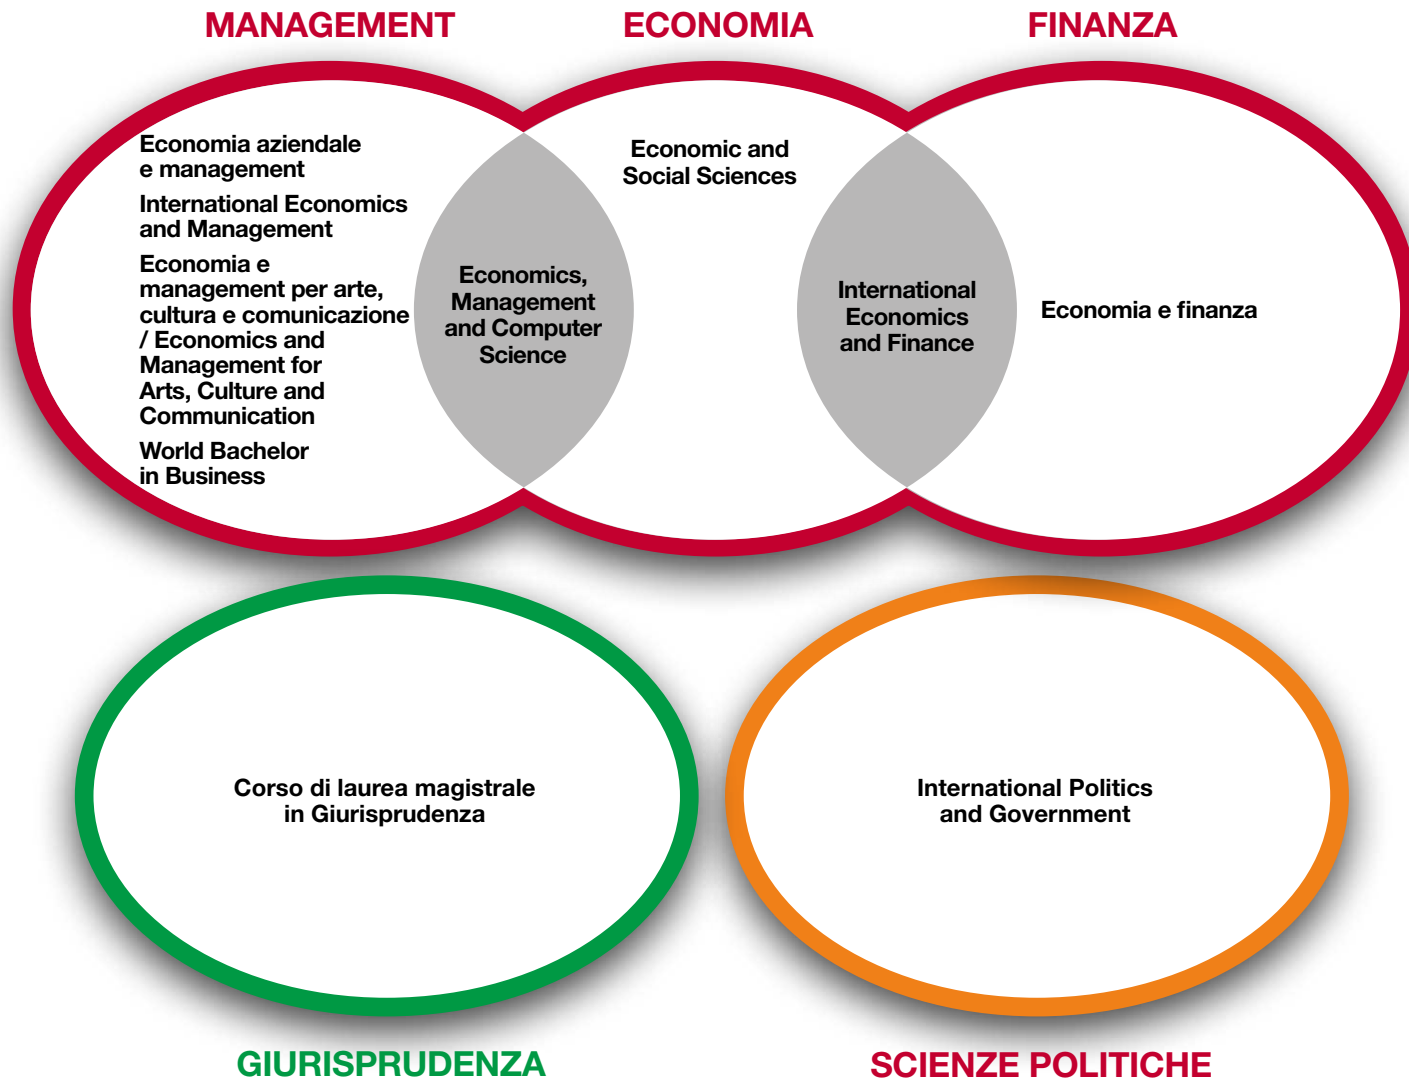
MANAGEMENT

ECONOMIA

FINANZA

Economia aziendale e management

International Economics and Management

Economia e management per arte, cultura e comunicazione / Economics and Management for Arts, Culture and Communication

World Bachelor in Business

Economics, Management and Computer Science

Economic and Social Sciences

International Economics and Finance

Economia e finanza

Corso di laurea magistrale in Giurisprudenza

International Politics and Government

GIURISPRUDENZA

SCIENZE POLITICHE